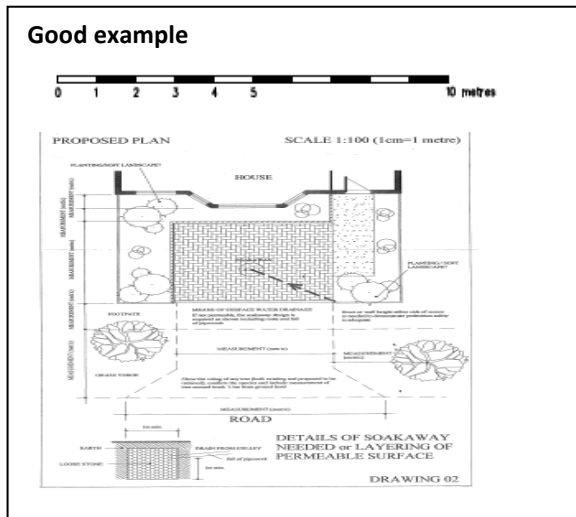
Good example

0 1 2 3 4 5 10 metres

PROPOSED PLAN

SCALE 1:100 (1cm=1 metre)

HOUSE

PLANTING/SOFT LANDSCAPE

MEASUREMENT (m)

MEASUREMENT (m)

MEASUREMENT (m)

MEASUREMENT (m)

PLANTING/SOFT LANDSCAPE

FOOTPATH

MEANS OF SURFACE WATER DRAINAGE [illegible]

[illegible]

MEASUREMENT (metres)

MEASUREMENT (metres)

GRASS VERGE

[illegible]

MEASUREMENT (metres)

ROAD

DETAILS OF SOAKAWAY NEEDED or LAYERING OF PERMEABLE SURFACE

EARTH

LOOSE STONE

DRAIN FROM GULLEY

fall of pipework

1m min.

1m min.

DRAWING 02